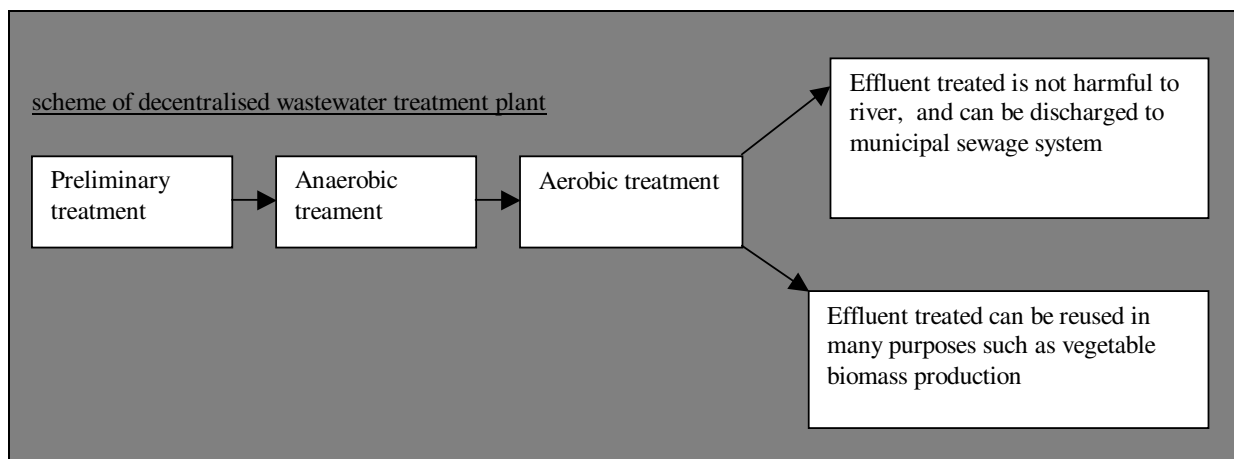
scheme of decentralised wastewater treatment plant

Preliminary treatment

Anaerobic treament

Aerobic treatment

Effluent treated is not harmful to river, and can be discharged to municipal sewage system

Effluent treated can be reused in many purposes such as vegetable biomass production